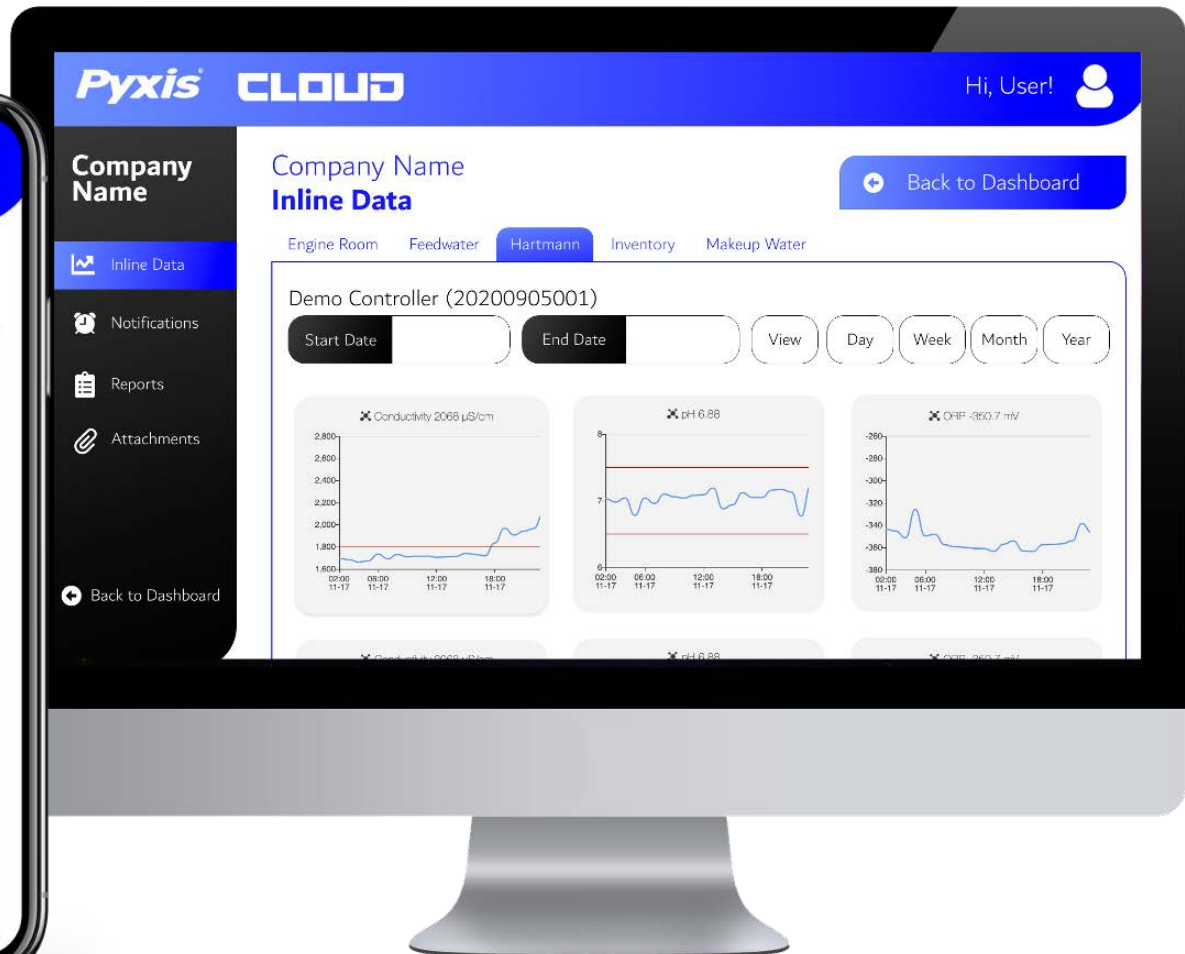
Pyxis CLOUD

Hi, User!

Company Name

Inline Data

Notifications

Reports

Attachments

Back to Dashboard

Company Name
Inline Data

Back to Dashboard

Engine Room Feedwater Hartmann Inventory Makeup Water

Demo Controller (20200905001)

Start Date

End Date

View Day Week Month Year

Conductivity 2068 µS/cm

2,800
2,600
2,400
2,200
2,000
1,800
1,600

02:00 11-17 06:00 11-17 12:00 11-17 18:00 11-17

pH 6.88

8
7
6

02:00 11-17 06:00 11-17 12:00 11-17 18:00 11-17

ORP -350.7 mV

-260
-280
-300
-320
-340
-360
-380

02:00 11-17 06:00 11-17 12:00 11-17 18:00 11-17

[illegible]

pH 6.88

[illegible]